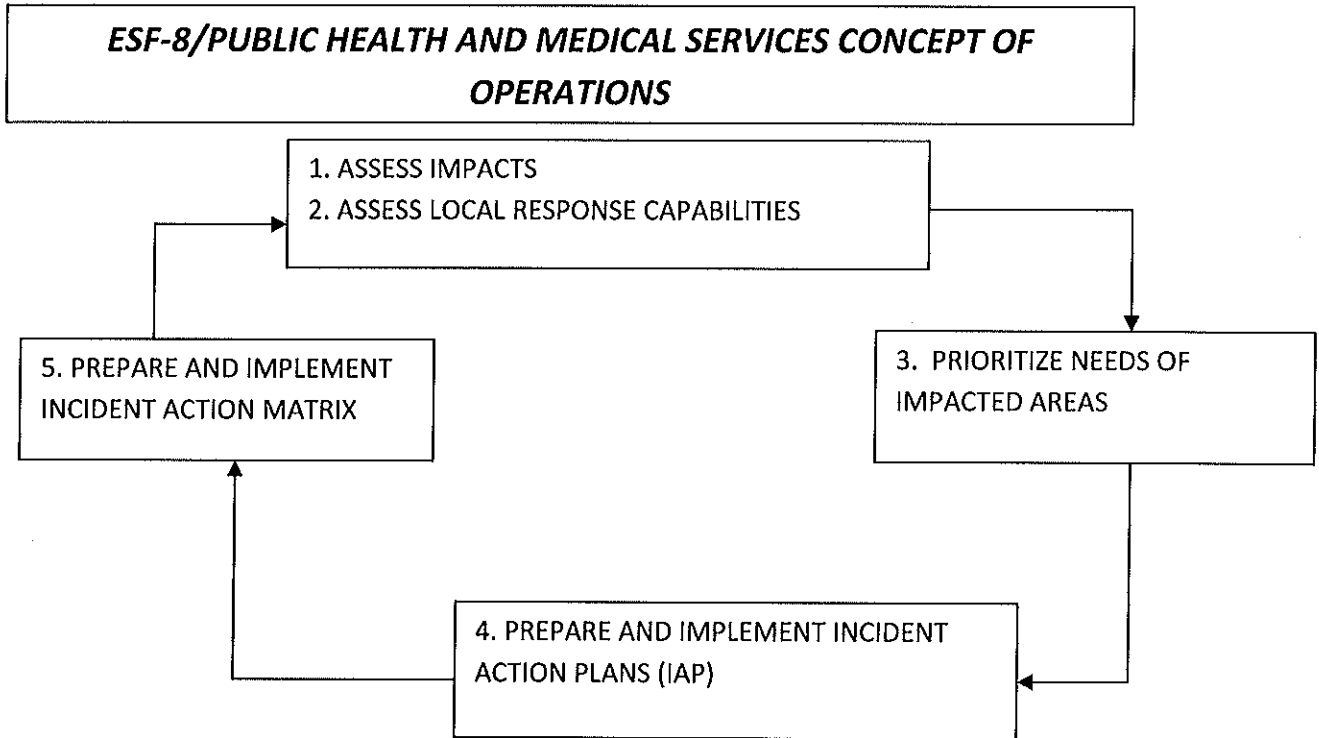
ESF-8/PUBLIC HEALTH AND MEDICAL SERVICES CONCEPT OF OPERATIONS

1. ASSESS IMPACTS
2. ASSESS LOCAL RESPONSE CAPABILITIES

3. PRIORITIZE NEEDS OF IMPACTED AREAS

4. PREPARE AND IMPLEMENT INCIDENT ACTION PLANS (IAP)

5. PREPARE AND IMPLEMENT INCIDENT ACTION MATRIX